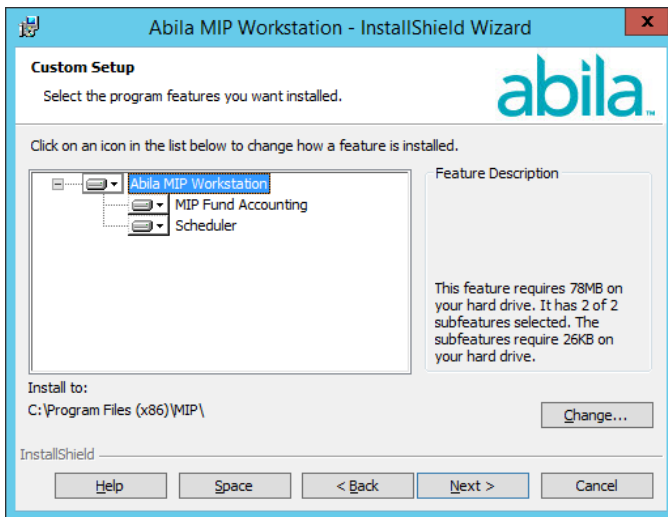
Abila MIP Workstation - InstallShield Wizard

X

Custom Setup

Select the program features you want installed.

abila

Click on an icon in the list below to change how a feature is installed.

Abila MIP Workstation
MIP Fund Accounting
Scheduler

Feature Description

This feature requires 78MB on your hard drive. It has 2 of 2 subfeatures selected. The subfeatures require 26KB on your hard drive.

Install to:

C:\Program Files (x86)\MIP\

Change...

InstallShield

Help

Space

< Back

Next >

Cancel